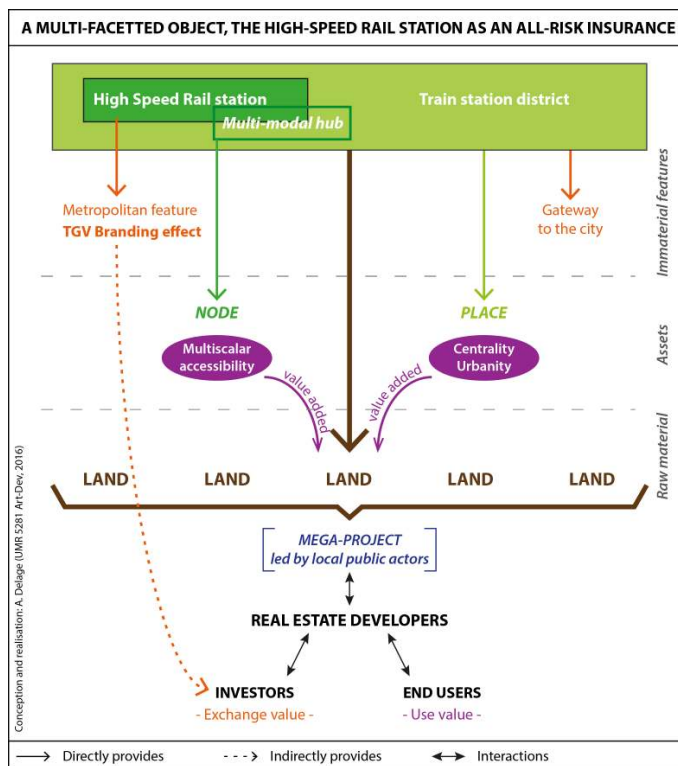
A MULTI-FACETTED OBJECT, THE HIGH-SPEED RAIL STATION AS AN ALL-RISK INSURANCE

High Speed Rail station

Multi-modal hub

Train station district

Immaterial features

Metropolitan feature
TGV Branding effect

Gateway to the city

NODE

PLACE

Assets

Multiscalar accessibility

value added

Centrality Urbanity

value added

Raw material

LAND LAND LAND LAND LAND

MEGA-PROJECT
led by local public actors

REAL ESTATE DEVELOPERS

INVESTORS
- Exchange value -

END USERS
- Use value -

Conception and realisation: A. Delage (UMR 5281 Art-Dev, 2016)

Directly provides
Indirectly provides
Interactions